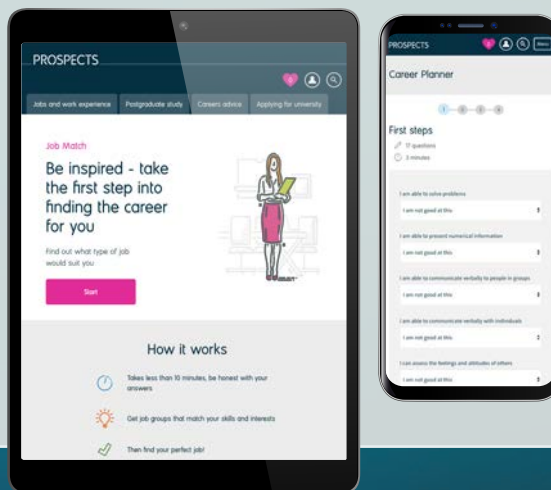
PROSPECTS

Jobs and work experience | Postgraduate study | Careers advice | Applying for university

Job Match

Be inspired - take the first step into finding the career for you

Find out what type of job would suit you

Start

How it works

Takes less than 10 minutes, be honest with your answers

Get job groups that match your skills and interests

Then find your perfect job!

PROSPECTS

Menu

Career Planner

1 2 3 4

First steps

17 questions

3 minutes

I am able to solve problems

I am not good at this

I am able to present numerical information

I am not good at this

I am able to communicate verbally to people in groups

I am not good at this

I am able to communicate verbally with individuals

I am not good at this

I can assess the feelings and attitudes of others

I am not good at this